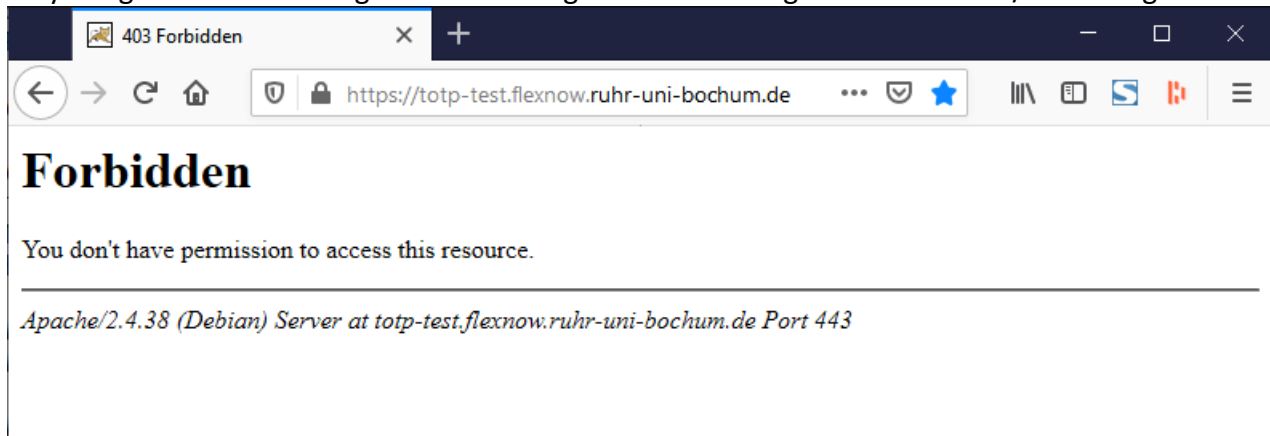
403 Forbidden

https://totp-test.flexnow.ruhr-uni-bochum.de

# Forbidden

You don't have permission to access this resource.

*Apache/2.4.38 (Debian) Server at totp-test.flexnow.ruhr-uni-bochum.de Port 443*